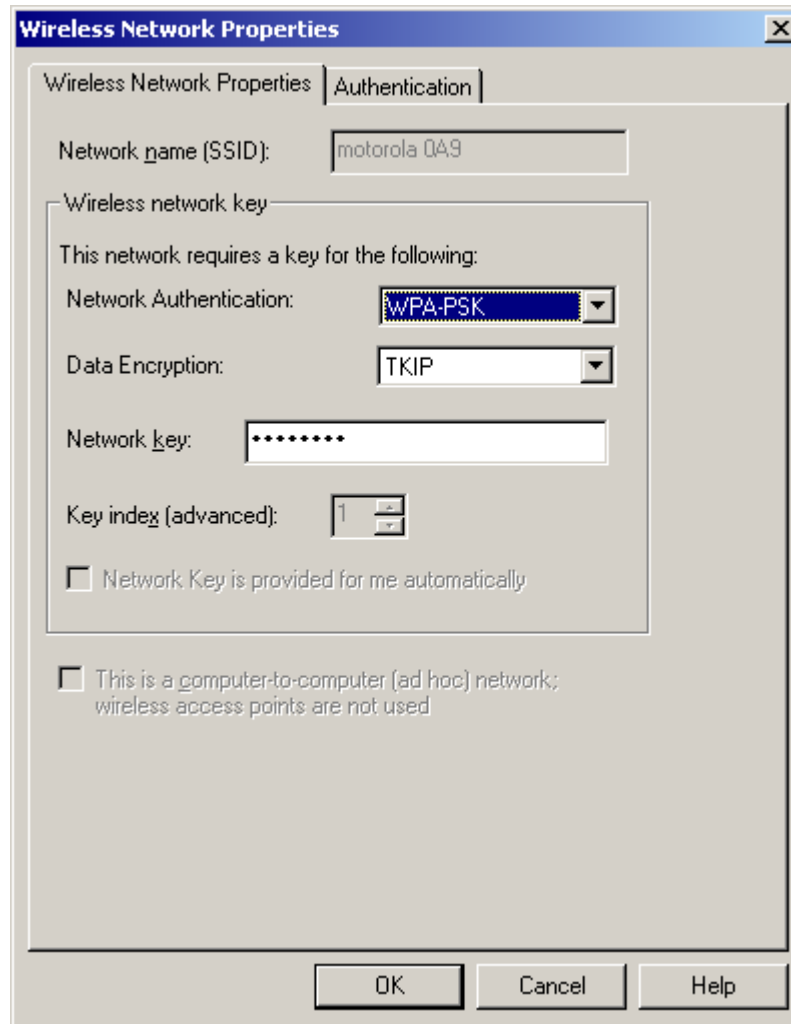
Wireless Network Properties

X

Wireless Network Properties

Authentication

Network name (SSID): motorola 0A9

Wireless network key

This network requires a key for the following:

Network Authentication: WPA-PSK

Data Encryption: TKIP

Network key: •••••••••

Key index (advanced): 1

Network Key is provided for me automatically

This is a computer-to-computer (ad hoc) network; wireless access points are not used

OK

Cancel

Help